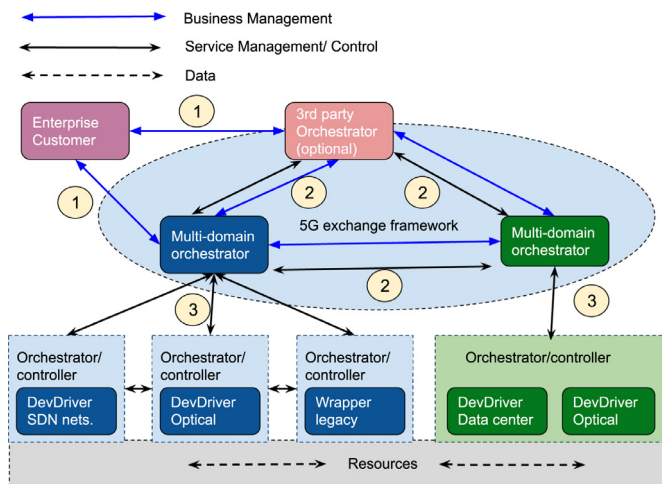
Business Management

Service Management/ Control

Data

Enterprise Customer

1

3rd party Orchestrator (optional)

1

2

2

5G exchange framework

Multi-domain orchestrator

Multi-domain orchestrator

2

3

3

Orchestrator/ controller

DevDriver SDN nets.

Orchestrator/ controller

DevDriver Optical

Orchestrator/ controller

Wrapper legacy

Orchestrator/controller

DevDriver Data center

DevDriver Optical

Resources